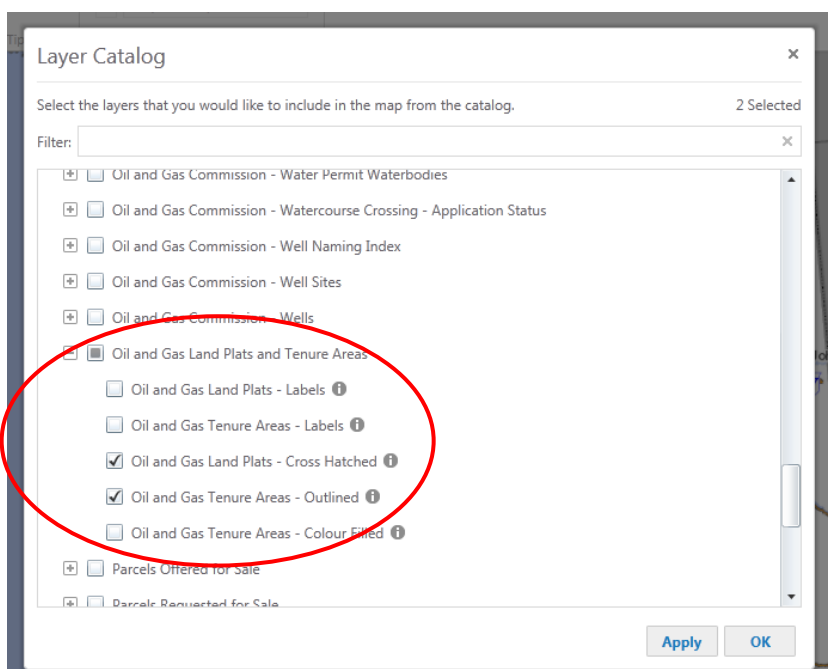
Layer Catalog ×

Select the layers that you would like to include in the map from the catalog. 2 Selected

Filter:

Oil and Gas Commission - Water Permit Waterbodies

Oil and Gas Commission - Watercourse Crossing - Application Status

Oil and Gas Commission - Well Naming Index

Oil and Gas Commission - Well Sites

Oil and Gas Commission - Wells

Oil and Gas Land Plats and Tenure Areas

Oil and Gas Land Plats - Labels

Oil and Gas Tenure Areas - Labels

Oil and Gas Land Plats - Cross Hatched

Oil and Gas Tenure Areas - Outlined

Oil and Gas Tenure Areas - Colour Filled

Parcels Offered for Sale

Parcels Requested for Sale

Apply OK